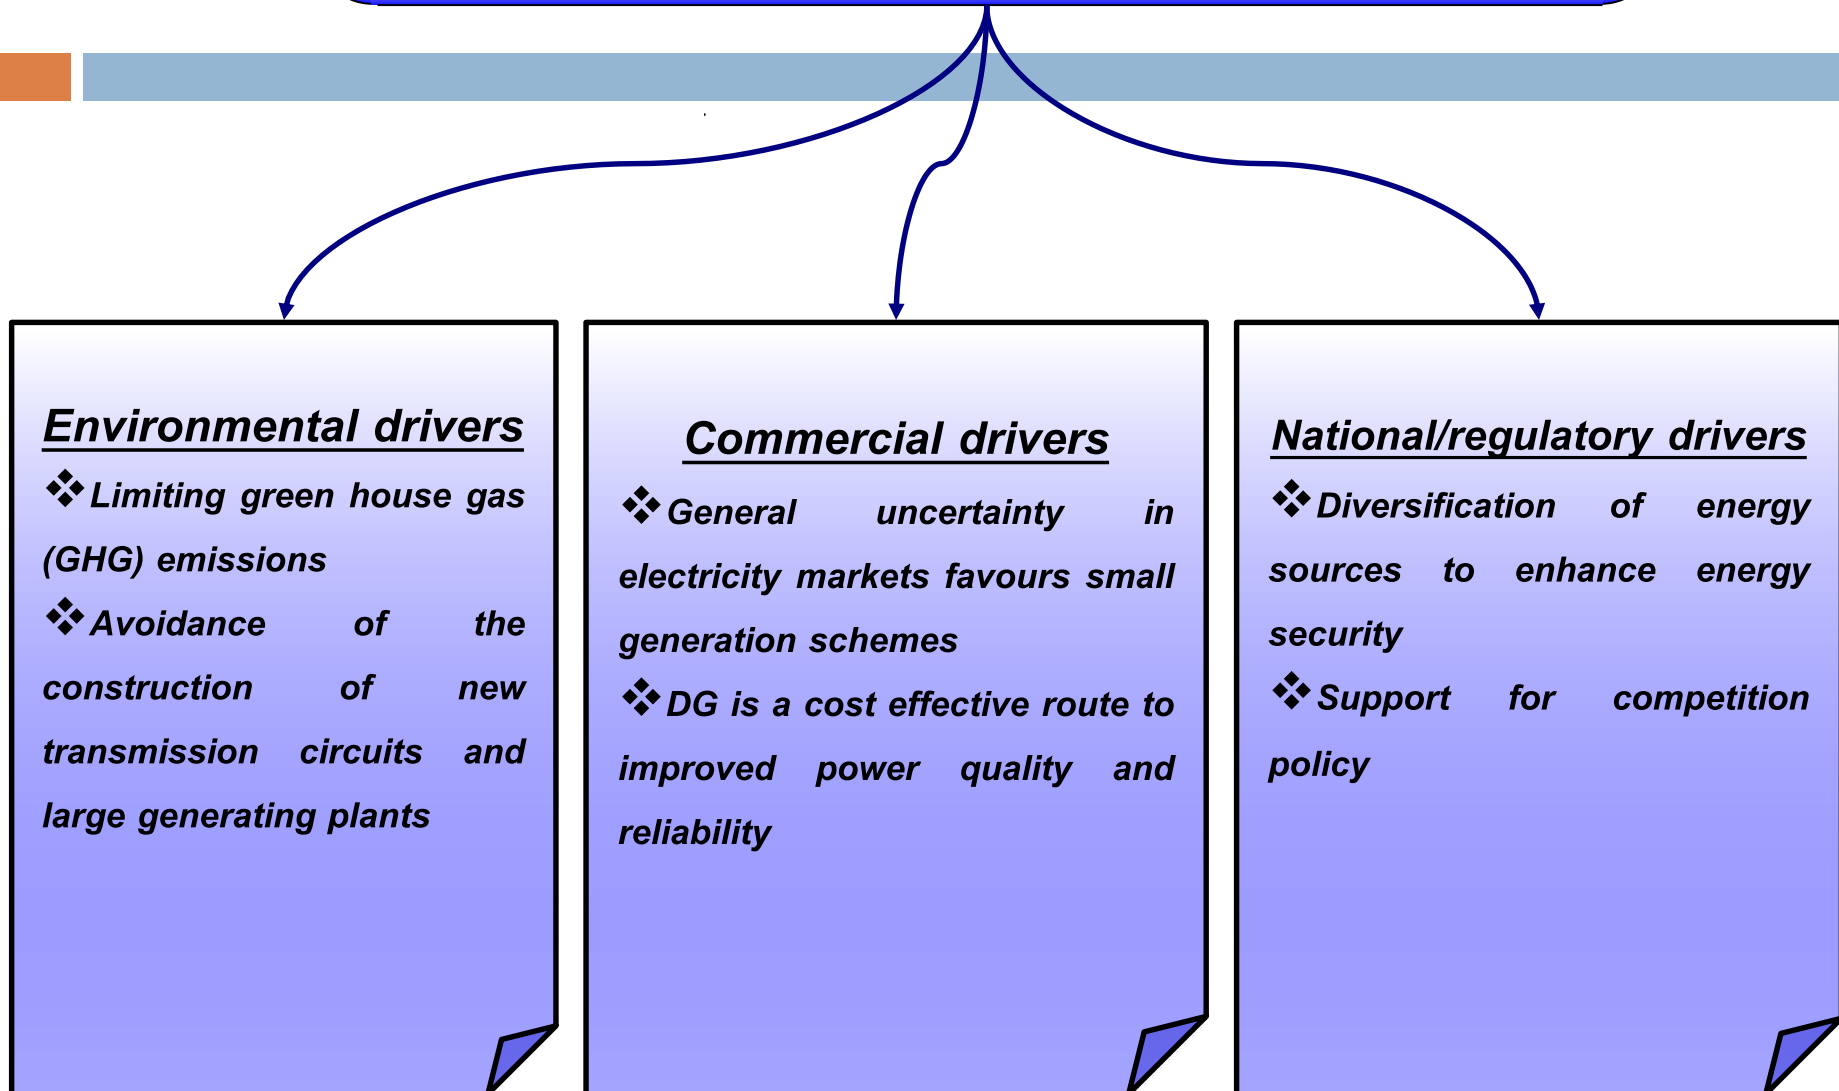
Environmental drivers

❖Limiting green house gas (GHG) emissions

❖Avoidance of the construction of new transmission circuits and large generating plants

Commercial drivers

❖General uncertainty in electricity markets favours small generation schemes

❖DG is a cost effective route to improved power quality and reliability

National/regulatory drivers

❖Diversification of energy sources to enhance energy security

❖Support for competition policy